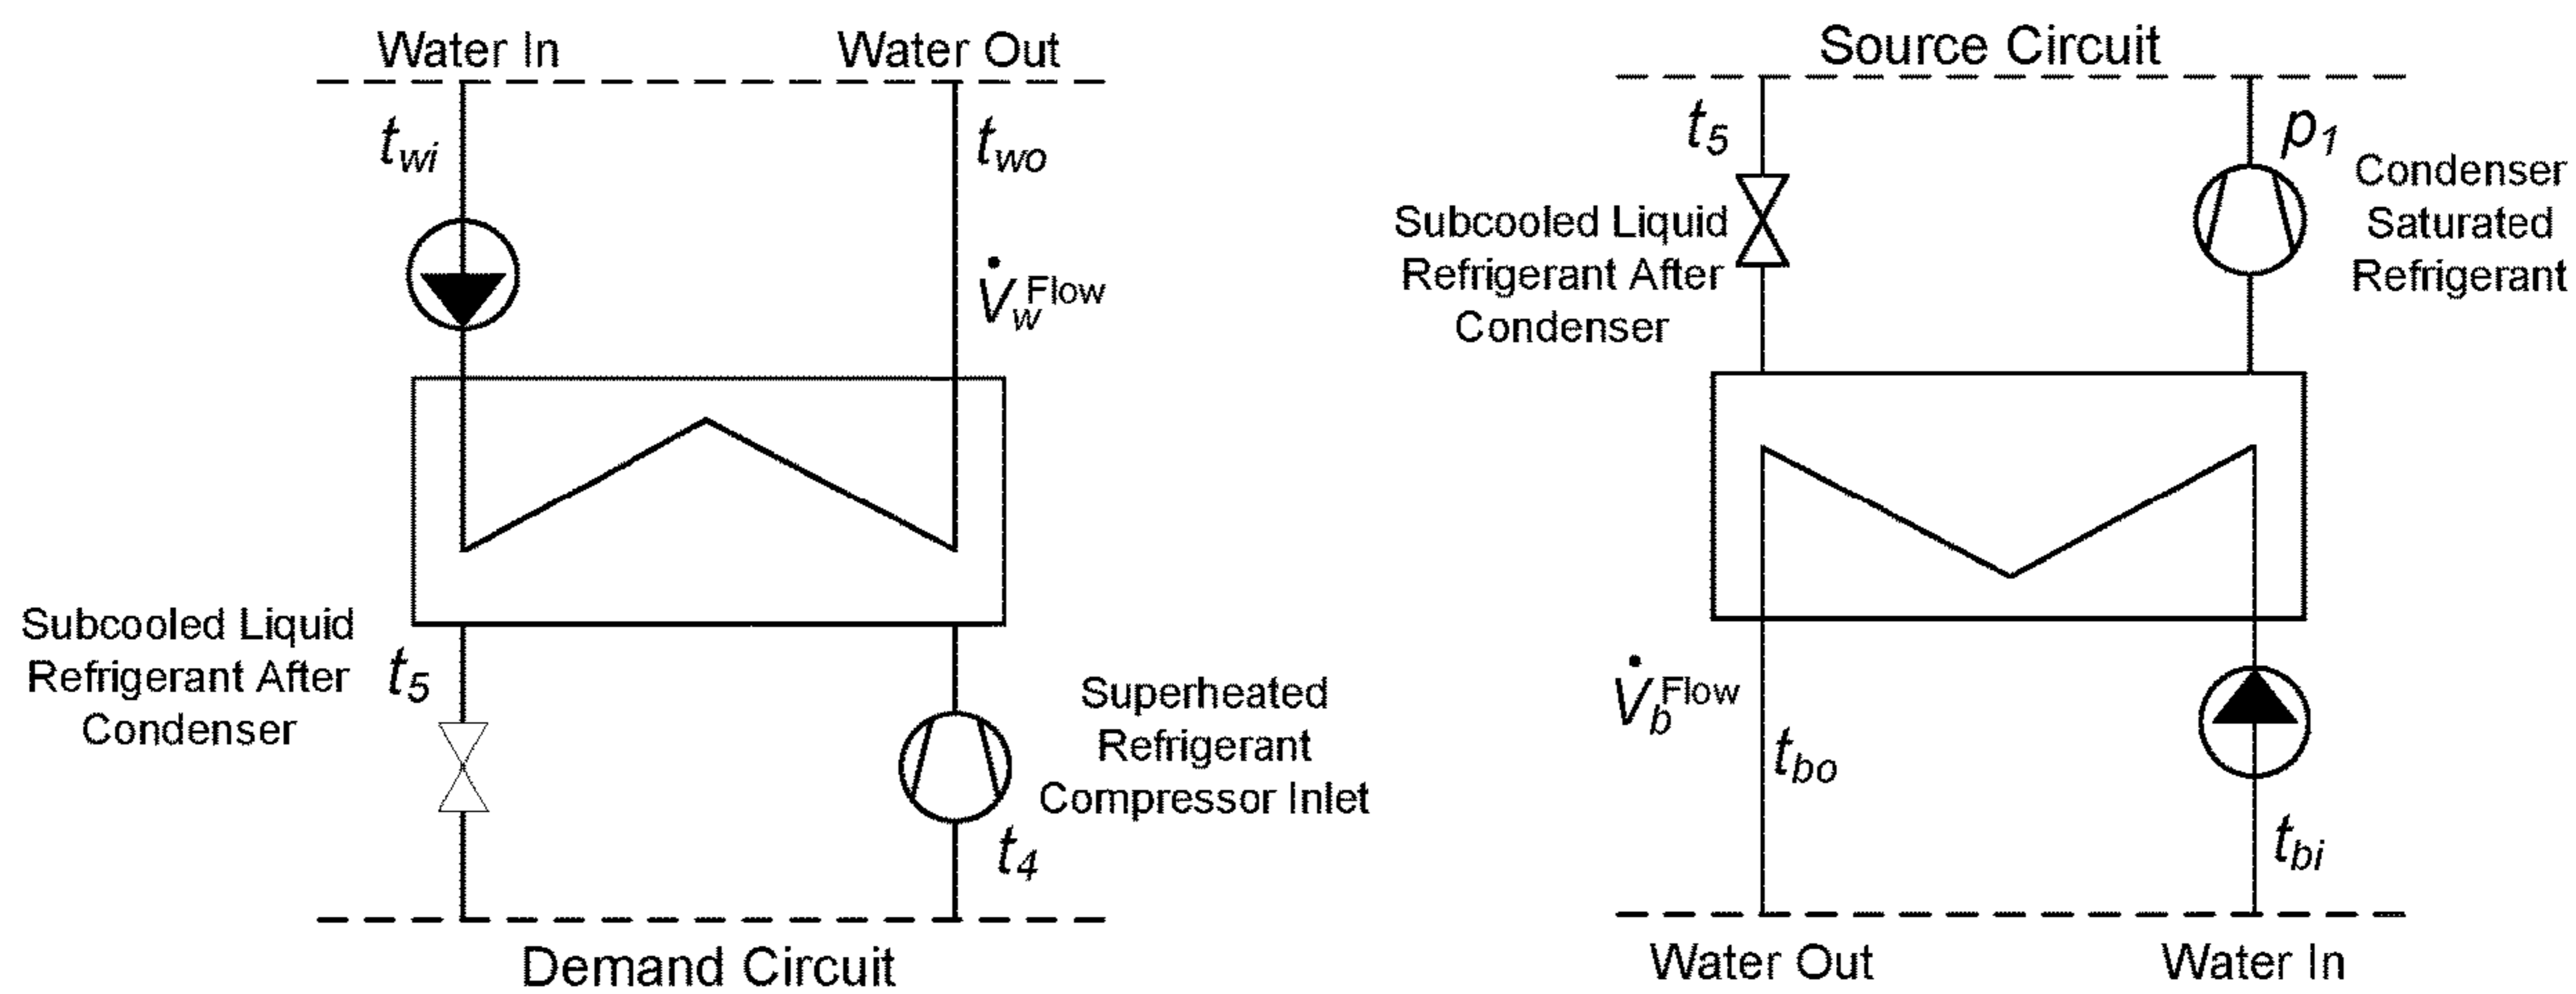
Water In

Water Out

$t_{wi}$

$t_{wo}$

$\dot{V}_w^{Flow}$

Subcooled Liquid Refrigerant After Condenser

$t_5$

Superheated Refrigerant Compressor Inlet

$t_4$

Demand Circuit

Source Circuit

$t_5$

$p_1$

Subcooled Liquid Refrigerant After Condenser

Condenser Saturated Refrigerant

$\dot{V}_b^{Flow}$

$t_{bo}$

$t_{bi}$

Water Out

Water In